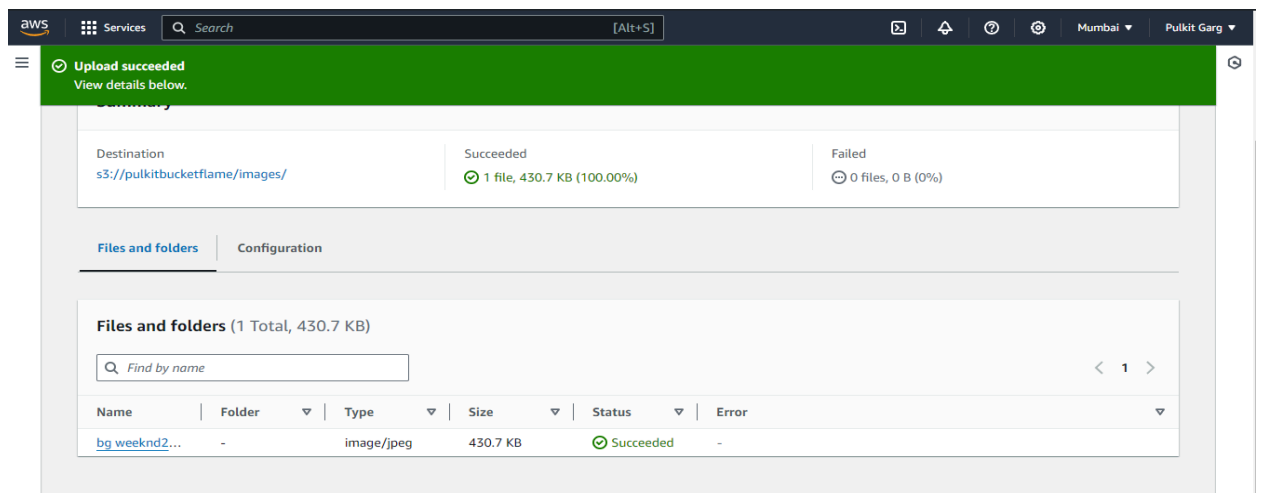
aws Services Search [Alt+S] Mumbai ▼ Pulkit Garg ▼

Upload succeeded
View details below.

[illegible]

Destination
s3://pulkitbucketflame/images/

Succeeded
1 file, 430.7 KB (100.00%)

Failed
0 files, 0 B (0%)

Files and folders | Configuration

Files and folders (1 Total, 430.7 KB)

Find by name

< 1 >

| Name | Folder | Type | Size | Status | Error |
|---|---|---|---|---|---|
| bg weeknd2... | - | image/jpeg | 430.7 KB | Succeeded | - |